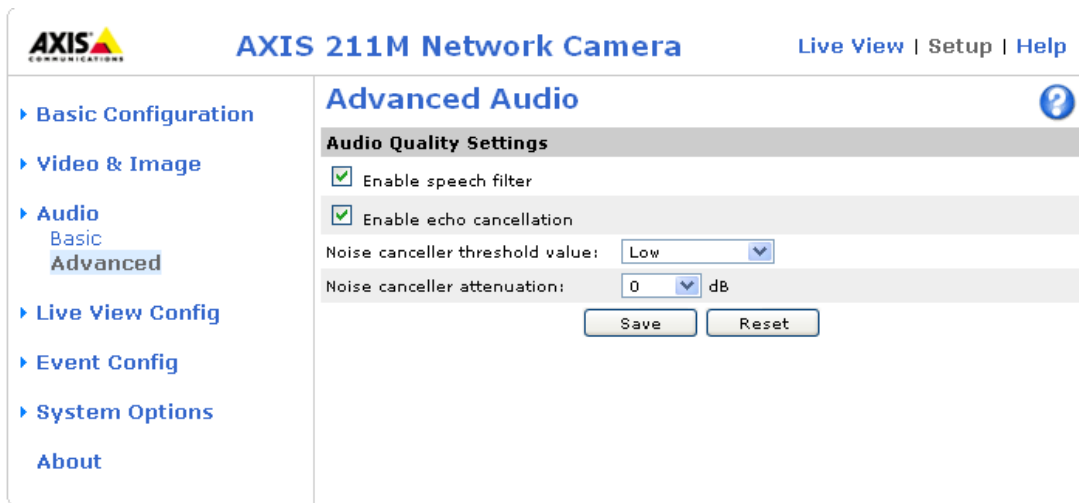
AXIS COMMUNICATIONS

AXIS 211M Network Camera

Live View | Setup | Help

▸ Basic Configuration

▸ Video & Image

▸ Audio
Basic
Advanced

▸ Live View Config

▸ Event Config

▸ System Options

About

Advanced Audio

?

Audio Quality Settings

Enable speech filter

Enable echo cancellation

Noise canceller threshold value: Low

Noise canceller attenuation: 0 dB

Save Reset